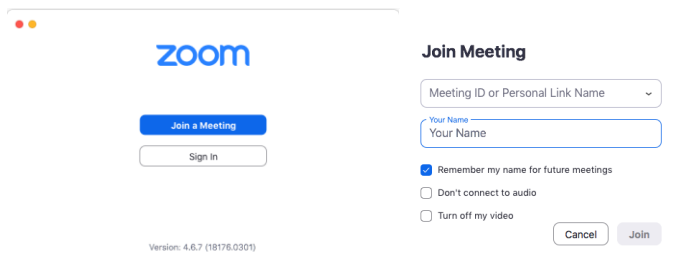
zoom

Join a Meeting

Sign In

Version: 4.6.7 (18176.0301)

Join Meeting

Meeting ID or Personal Link Name

Your Name
Your Name

Remember my name for future meetings

Don't connect to audio

Turn off my video

Cancel

Join